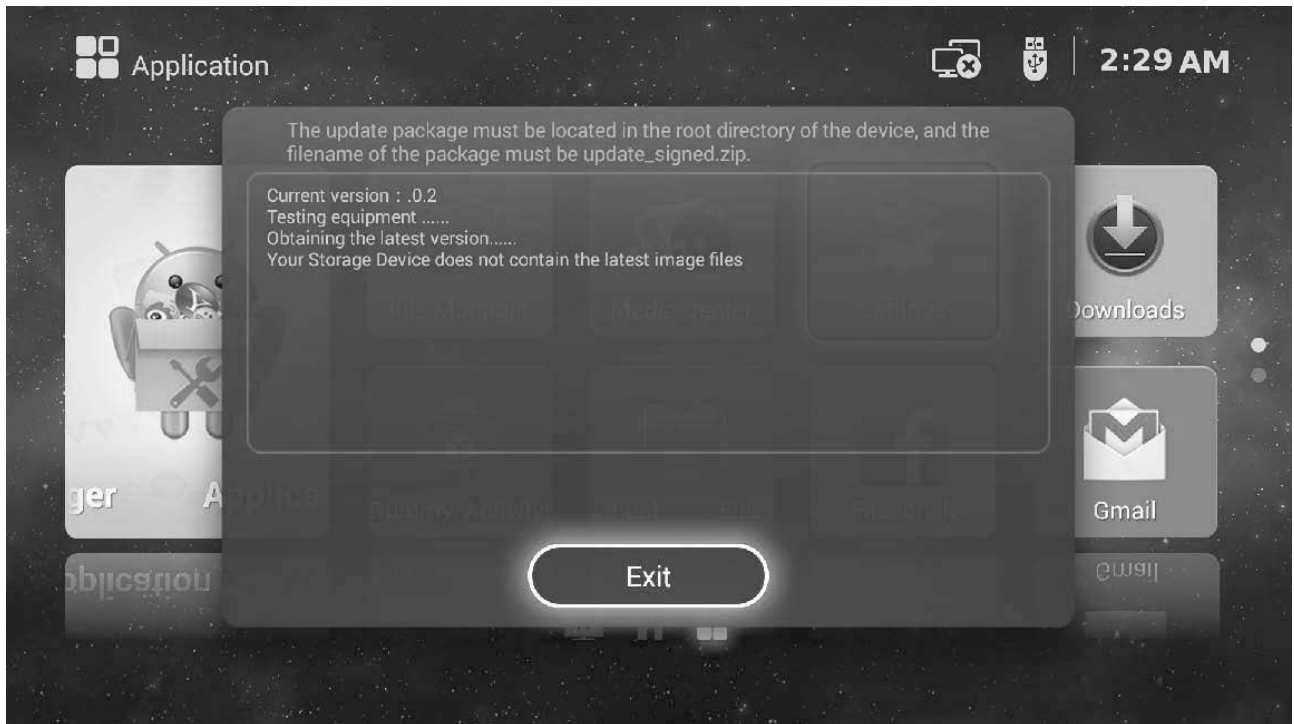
Application

2:29 AM

The update package must be located in the root directory of the device, and the filename of the package must be update_signed.zip.

Current version : .0.2
Testing equipment ......
Obtaining the latest version......
Your Storage Device does not contain the latest image files

Exit

ger

A

Downloads

Gmail